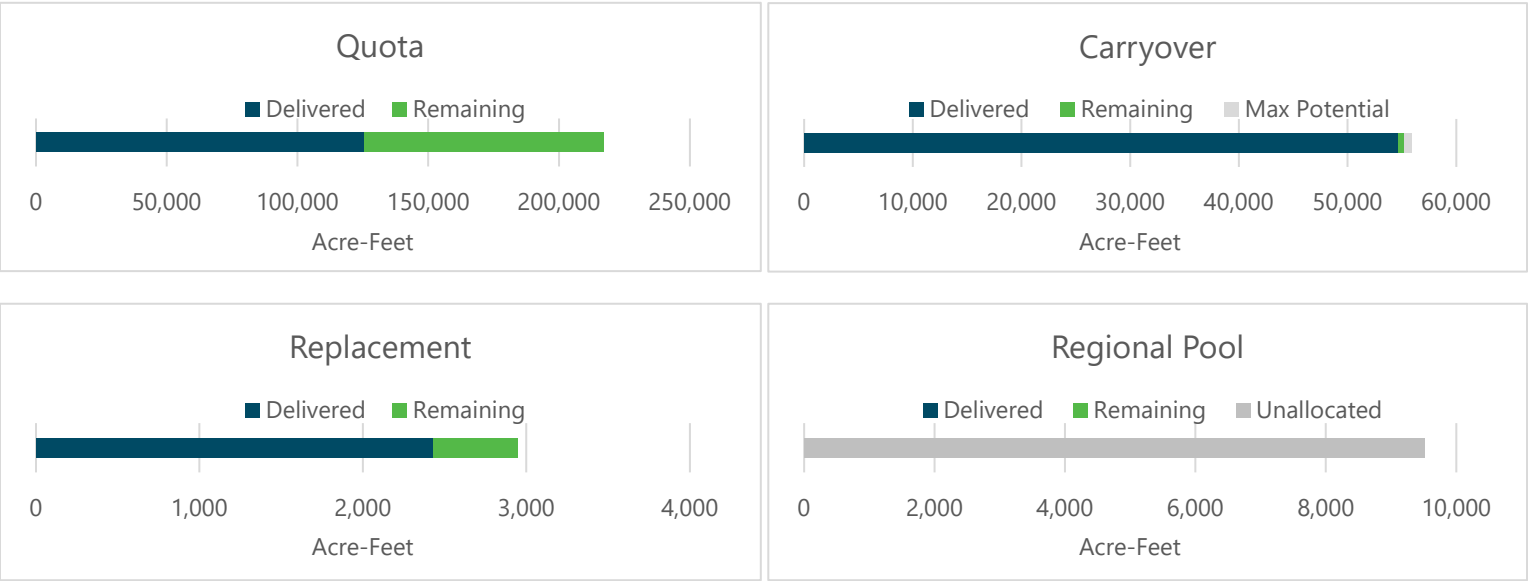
Quota

Delivered Remaining

0 50,000 100,000 150,000 200,000 250,000

Acre-Feet

Carryover

Delivered Remaining Max Potential

0 10,000 20,000 30,000 40,000 50,000 60,000

Acre-Feet

Replacement

Delivered Remaining

0 1,000 2,000 3,000 4,000

Acre-Feet

Regional Pool

Delivered Remaining Unallocated

0 2,000 4,000 6,000 8,000 10,000

Acre-Feet